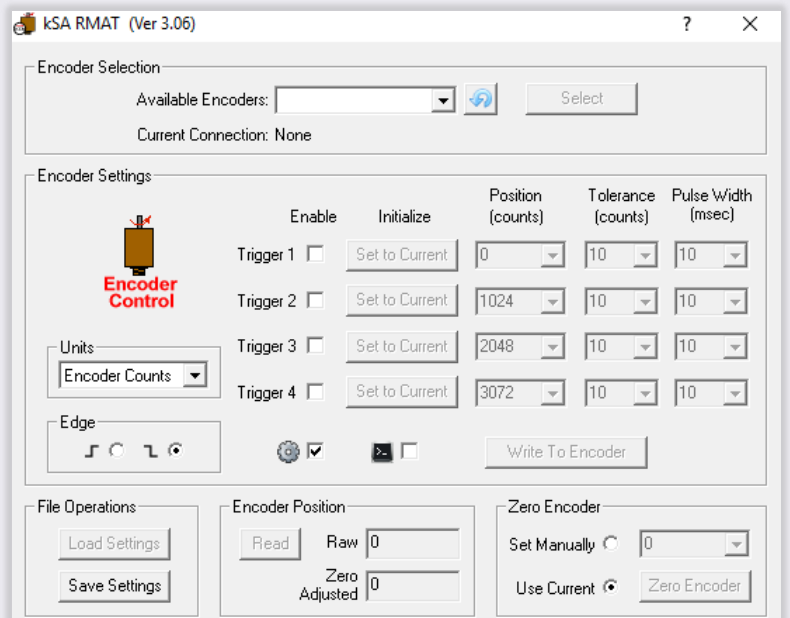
kSA RMAT (Ver 3.06)

? X

Encoder Selection

Available Encoders:

Select

Current Connection: None

Encoder Settings

Encoder Control

| | Enable | Initialize | Position (counts) | Tolerance (counts) | Pulse Width (msec) |
|---|---|---|---|---|---|
| Trigger 1 | | Set to Current | 0 | 10 | 10 |
| Trigger 2 | | Set to Current | 1024 | 10 | 10 |
| Trigger 3 | | Set to Current | 2048 | 10 | 10 |
| Trigger 4 | | Set to Current | 3072 | 10 | 10 |

Units

Encoder Counts

Edge

Write To Encoder

File Operations

Load Settings

Save Settings

Encoder Position

Read

Raw 0

Zero Adjusted 0

Zero Encoder

Set Manually

0

Use Current

Zero Encoder